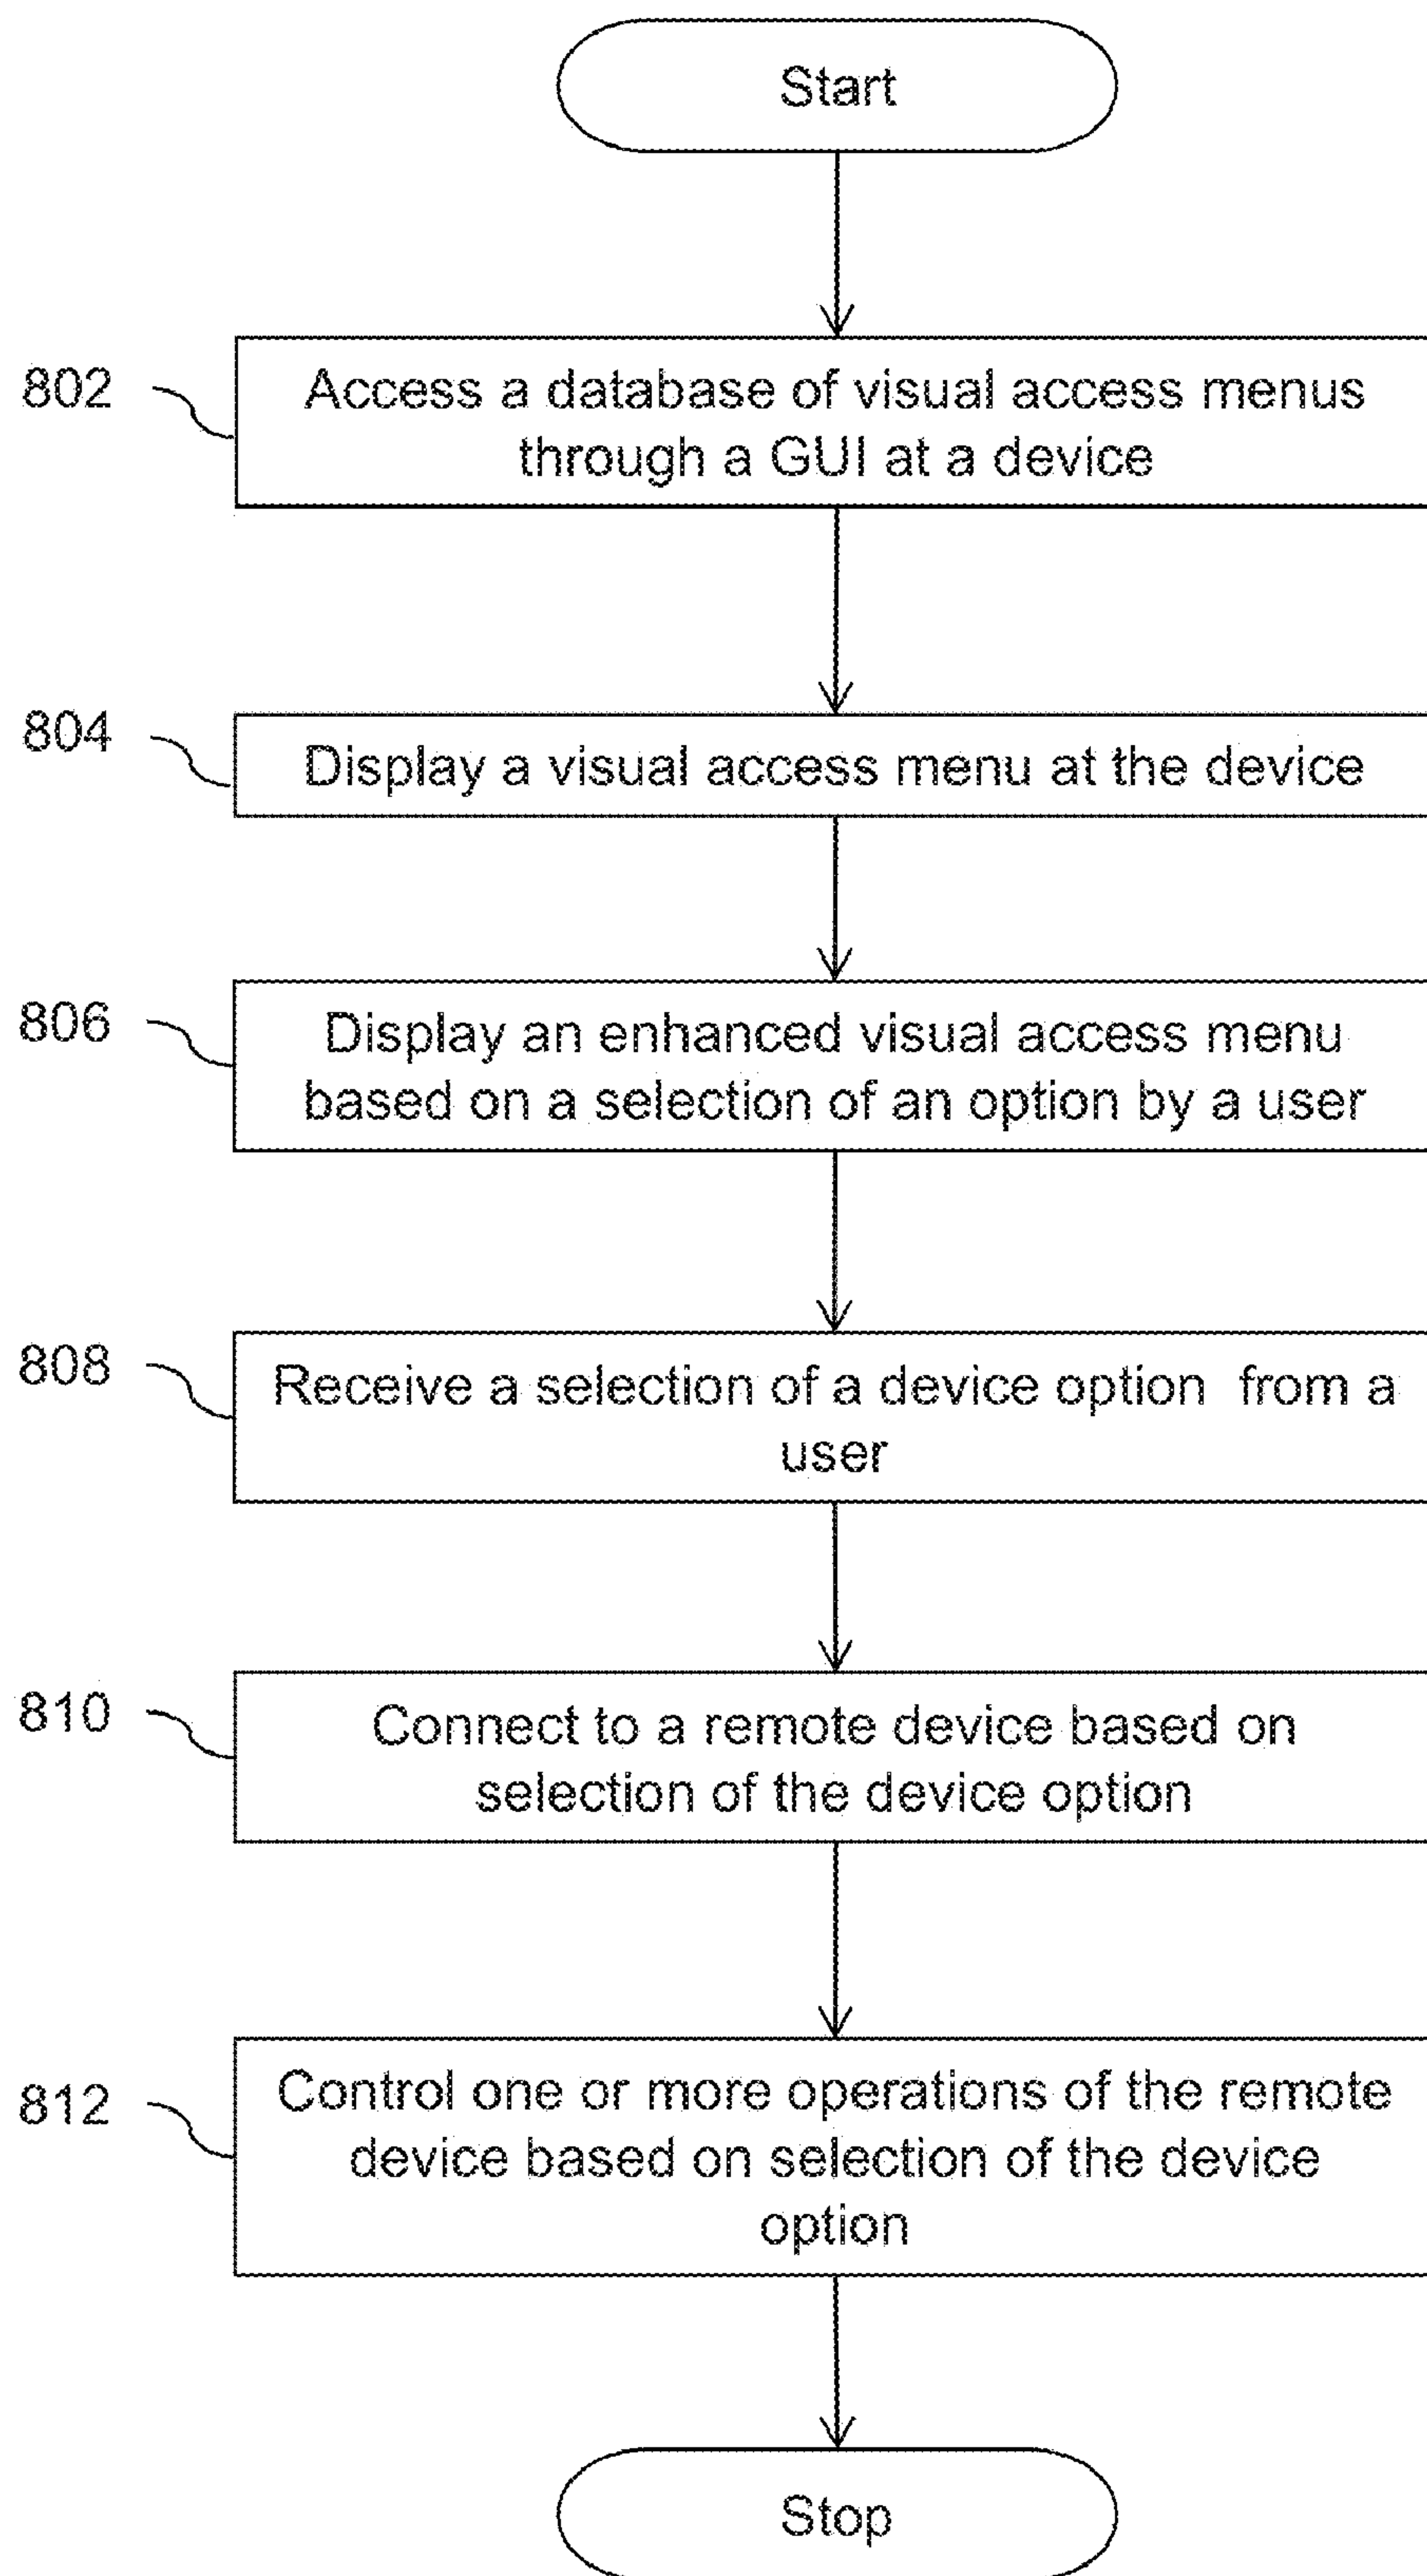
Start

802
Access a database of visual access menus through a GUI at a device

804
Display a visual access menu at the device

806
Display an enhanced visual access menu based on a selection of an option by a user

808
Receive a selection of a device option  from a user

810
Connect to a remote device based on selection of the device option

812
Control one or more operations of the remote device based on selection of the device option

Stop